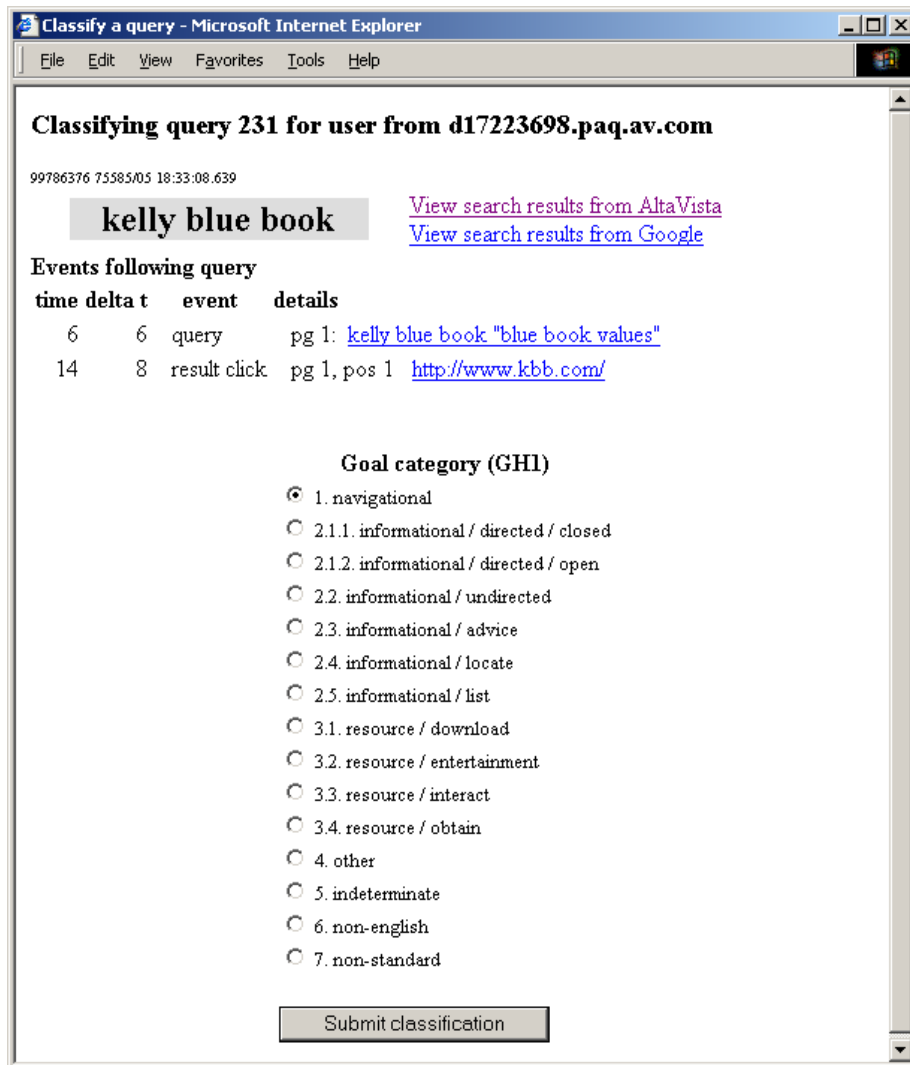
Classify a query - Microsoft Internet Explorer

File Edit View Favorites Tools Help

Classifying query 231 for user from d17223698.paq.av.com

99786376 75585/05 18:33:08.639

kelly blue book

View search results from AltaVista
View search results from Google

Events following query

| time | delta t | event | details |
|---|---|---|---|
| 6 | 6 | query | pg 1: kelly blue book "blue book values" |
| 14 | 8 | result click | pg 1, pos 1 http://www.kbb.com/ |

Goal category (GH1)

1. navigational
2.1.1. informational / directed / closed
2.1.2. informational / directed / open
2.2. informational / undirected
2.3. informational / advice
2.4. informational / locate
2.5. informational / list
3.1. resource / download
3.2. resource / entertainment
3.3. resource / interact
3.4. resource / obtain
4. other
5. indeterminate
6. non-english
7. non-standard

Submit classification